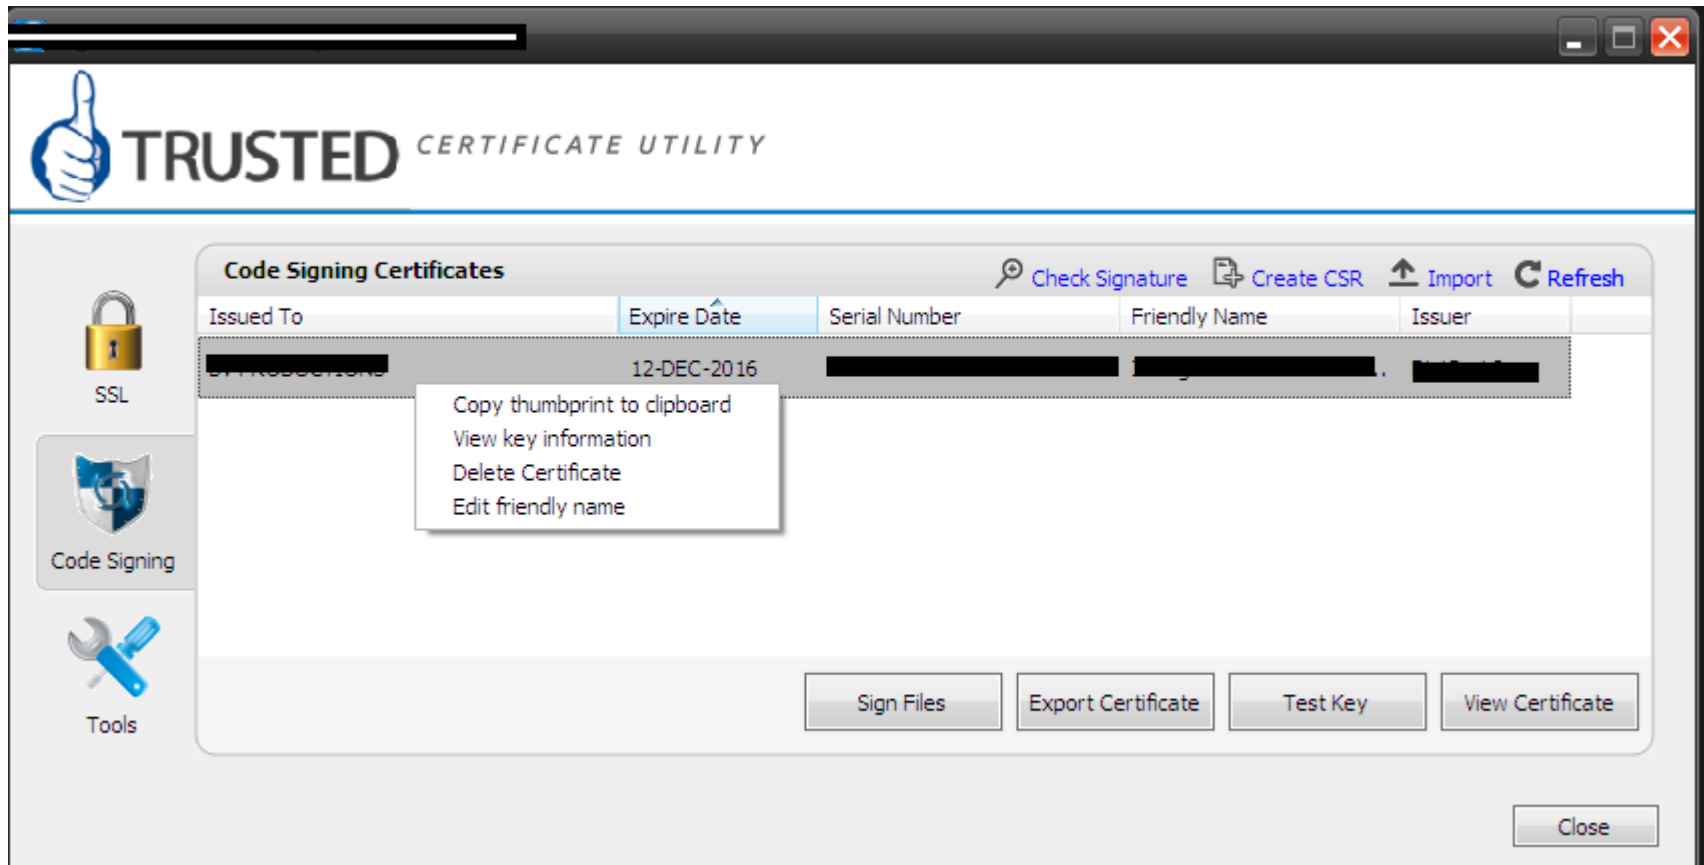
TRUSTED CERTIFICATE UTILITY

SSL

Code Signing

Tools

Code Signing Certificates

Check Signature Create CSR Import Refresh

| Issued To | Expire Date | Serial Number | Friendly Name | Issuer |
|---|---|---|---|---|
| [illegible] | 12-DEC-2016 | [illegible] | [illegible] | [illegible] |

Copy thumbprint to clipboard
View key information
Delete Certificate
Edit friendly name

Sign Files
Export Certificate
Test Key
View Certificate

Close